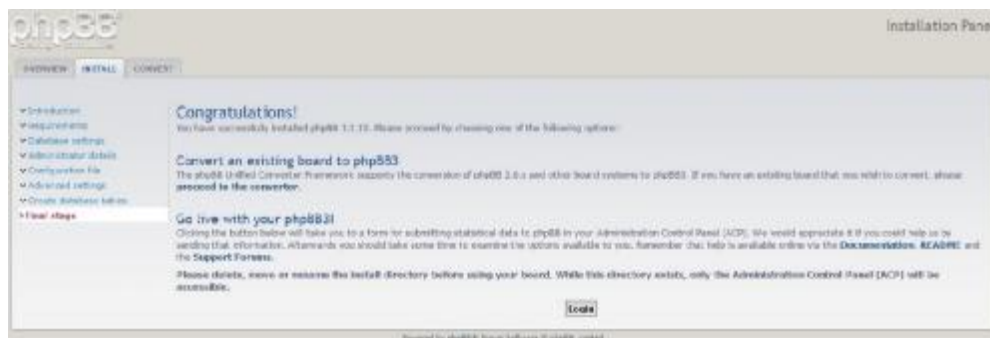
phpBB

Installation Pane

OVERVIEW INSTALL CONVERT

Introduction
Requirements
Database settings
Administrator details
Configuration file
Advanced settings
Create database tables
Final stage

Congratulations!

You have successfully installed phpBB 3.1.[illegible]. Please proceed by choosing one of the following options:

Convert an existing board to phpBB3

The phpBB Unified Convertor Framework supports the conversion of phpBB 2.0.x and other board systems to phpBB3. If you have an existing board that you wish to convert, please proceed to the convertor.

Go live with your phpBB3!

Clicking the button below will take you to a form for submitting statistical data to phpBB in your Administration Control Panel (ACP). We would appreciate it if you could help us by sending that information. Afterwards you should take some time to examine the options available to you. Remember that help is available online via the Documentation, README and the Support Forums.

Please delete, move or rename the install directory before using your board. While this directory exists, only the Administration Control Panel (ACP) will be accessible.

Login

Powered by phpBB® Forum Software © phpBB Limited